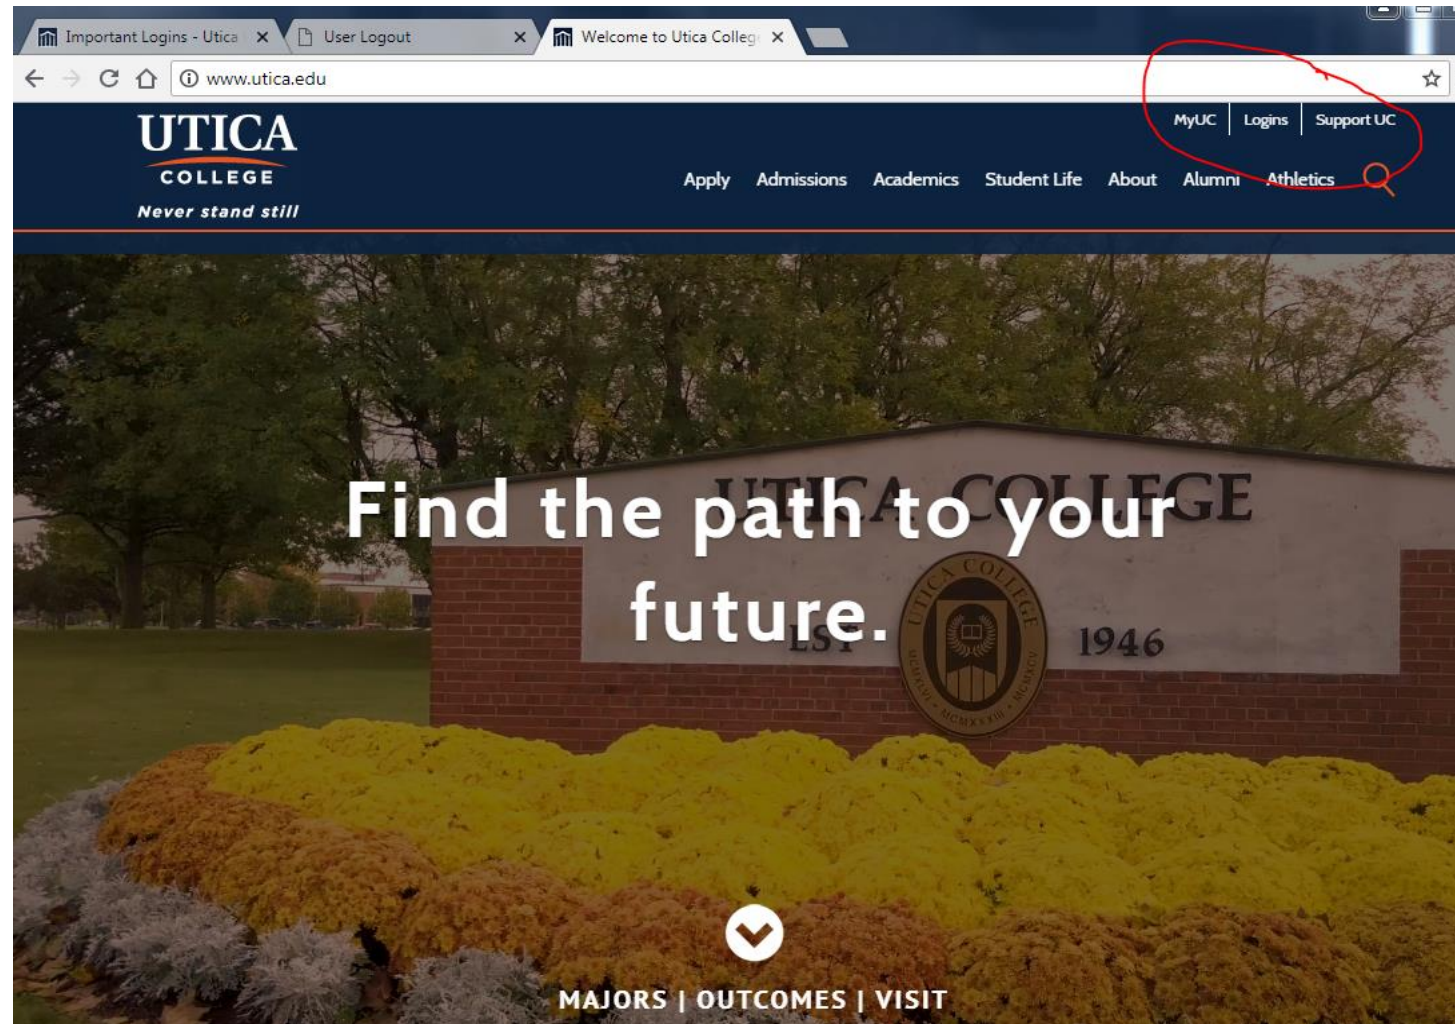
Important Logins - Utica
User Logout
Welcome to Utica Colleg

www.utica.edu

UTICA
COLLEGE
Never stand still

MyUC | Logins | Support UC

Apply Admissions Academics Student Life About Alumni Athletics

Find the path to your future.

UTICA COLLEGE
EST 1946
UTICA COLLEGE

MAJORS | OUTCOMES | VISIT